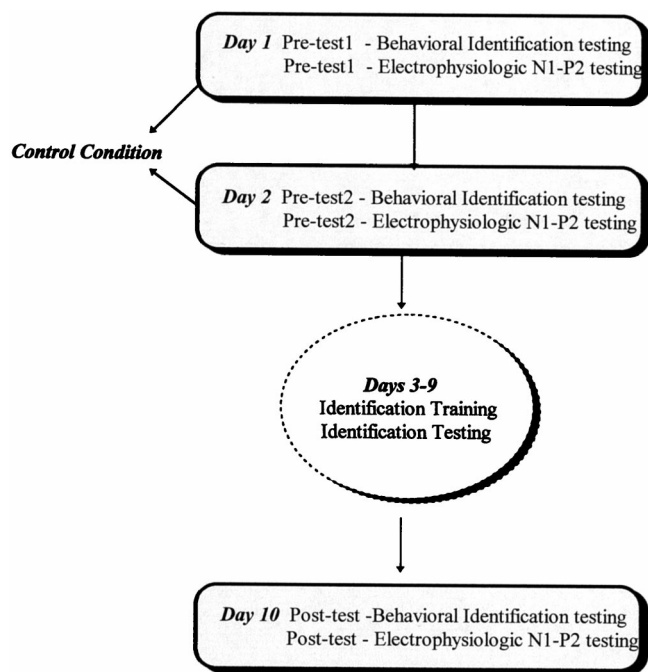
Day 1 Pre-test1 - Behavioral Identification testing
Pre-test1 - Electrophysiologic N1-P2 testing

Control Condition

Day 2 Pre-test2 - Behavioral Identification testing
Pre-test2 - Electrophysiologic N1-P2 testing

Days 3-9
Identification Training
Identification Testing

Day 10 Post-test -Behavioral Identification testing
Post-test - Electrophysiologic N1-P2 testing